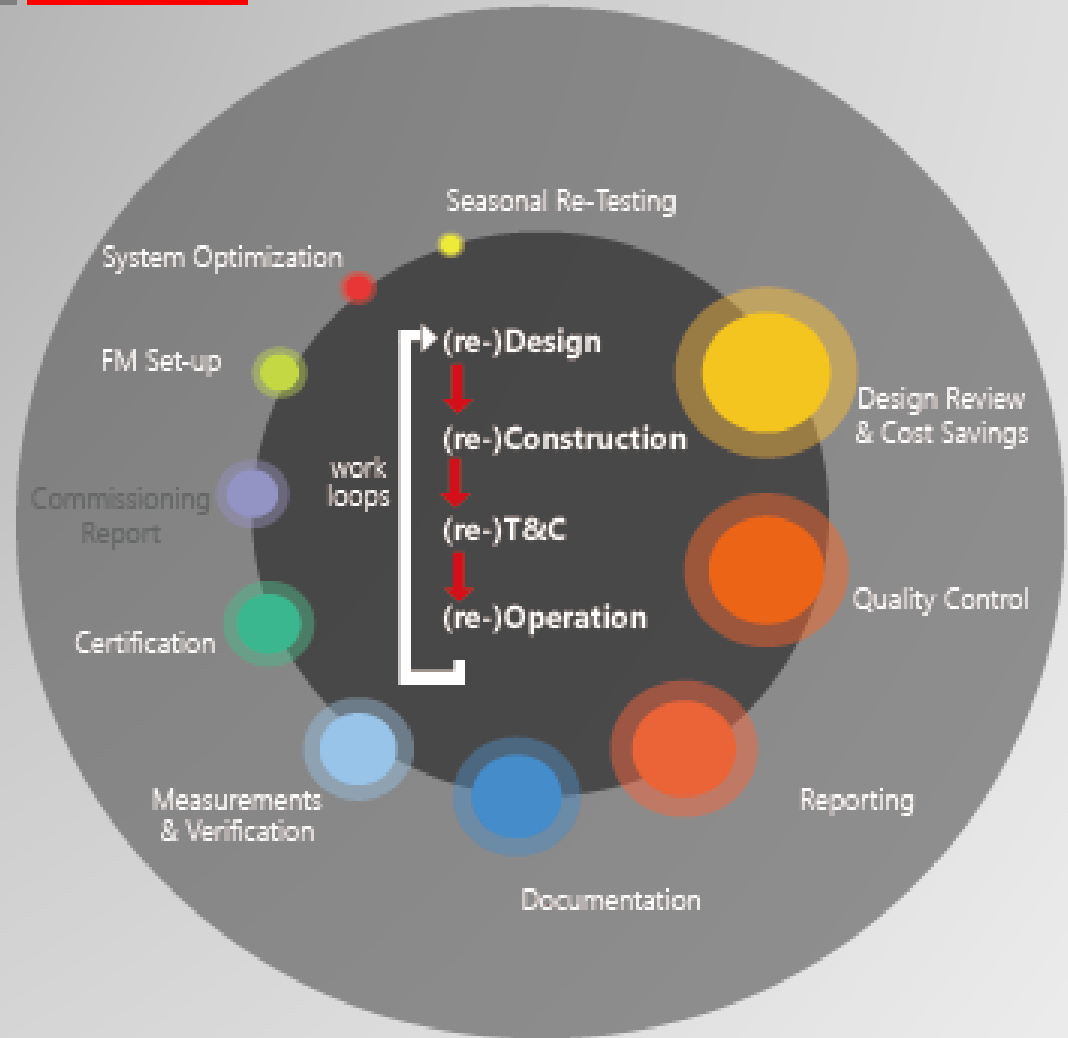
Seasonal Re-Testing

System Optimization

FM Set-up

Commissioning Report

Certification

Measurements & Verification

Documentation

Reporting

Quality Control

Design Review & Cost Savings

work loops

(re-)Design

(re-)Construction

(re-)T&C

(re-)Operation